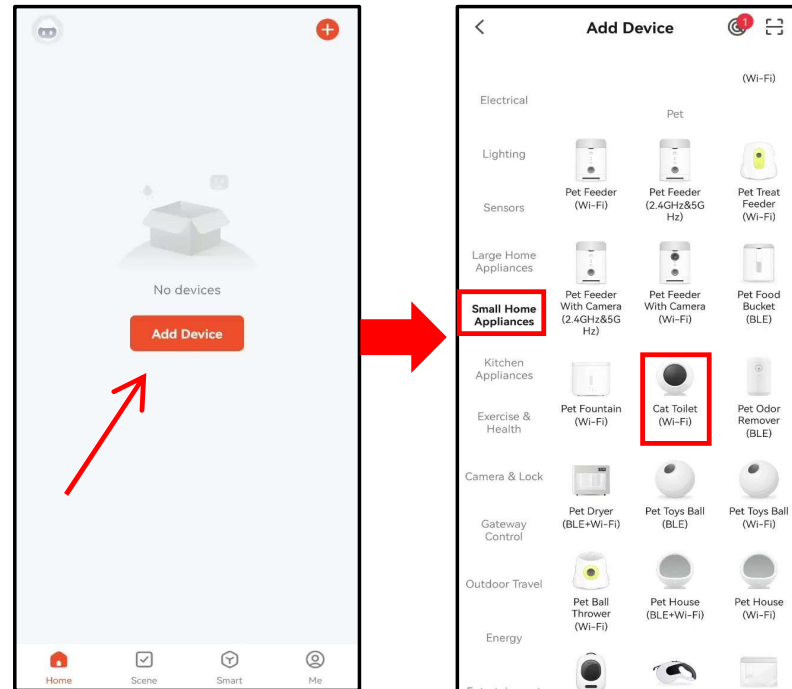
No devices

Add Device

Home Scene Smart Me

Add Device

1

(Wi-Fi)

Electrical

Pet

Lighting

Sensors

Large Home Appliances

Small Home Appliances

Kitchen Appliances

Exercise & Health

Camera & Lock

Gateway Control

Outdoor Travel

Energy

Pet Feeder (Wi-Fi)

Pet Feeder (2.4GHz&5G Hz)

Pet Treat Feeder (Wi-Fi)

Pet Feeder With Camera (2.4GHz&5G Hz)

Pet Feeder With Camera (Wi-Fi)

Pet Food Bucket (BLE)

Pet Fountain (Wi-Fi)

Cat Toilet (Wi-Fi)

Pet Odor Remover (BLE)

Pet Dryer (BLE+Wi-Fi)

Pet Toys Ball (BLE)

Pet Toys Ball (Wi-Fi)

Pet Ball Thrower (Wi-Fi)

Pet House (BLE+Wi-Fi)

Pet House (Wi-Fi)

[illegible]